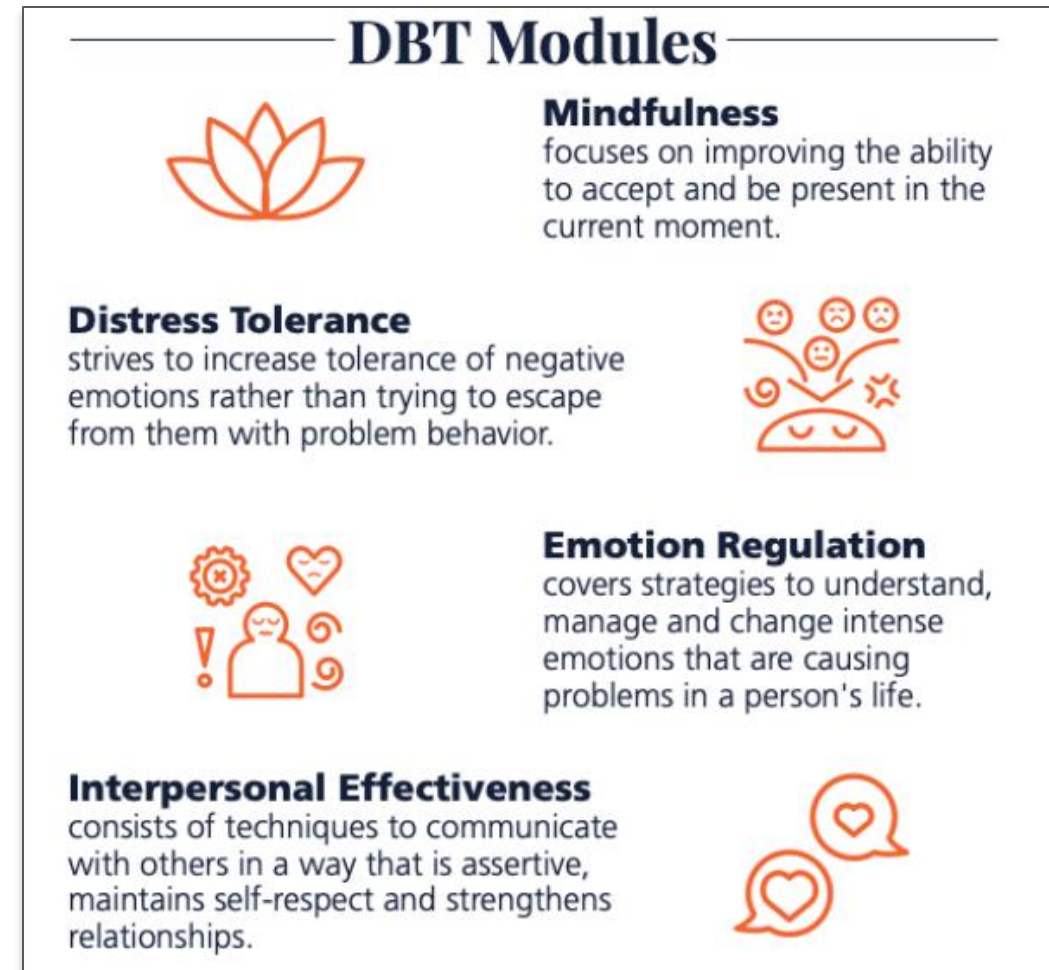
DBT Modules

Mindfulness
focuses on improving the ability to accept and be present in the current moment.

Distress Tolerance
strives to increase tolerance of negative emotions rather than trying to escape from them with problem behavior.

Emotion Regulation
covers strategies to understand, manage and change intense emotions that are causing problems in a person's life.

Interpersonal Effectiveness
consists of techniques to communicate with others in a way that is assertive, maintains self-respect and strengthens relationships.